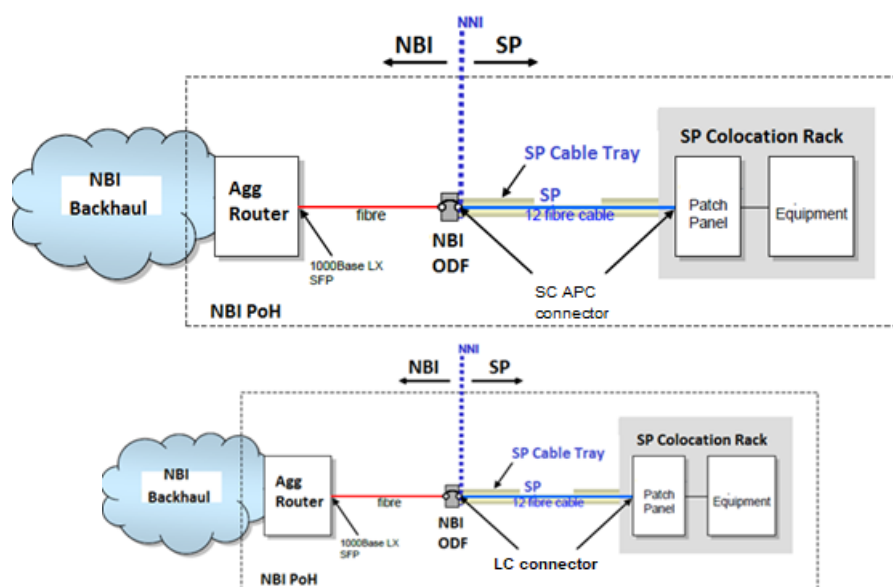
NNI

NBI

SP

SP Colocation Rack

SP Cable Tray

NBI Backhaul

Agg Router

fibre

SP

12 fibre cable

Patch Panel

Equipment

1000Base LX SFP

NBI ODF

SC APC connector

NBI PoH

NNI

NBI

SP

SP Colocation Rack

SP Cable Tray

NBI Backhaul

Agg Router

fibre

SP

12 fibre cable

Patch Panel

Equipment

1000Base LX SFP

NBI ODF

LC connector

NBI PoH